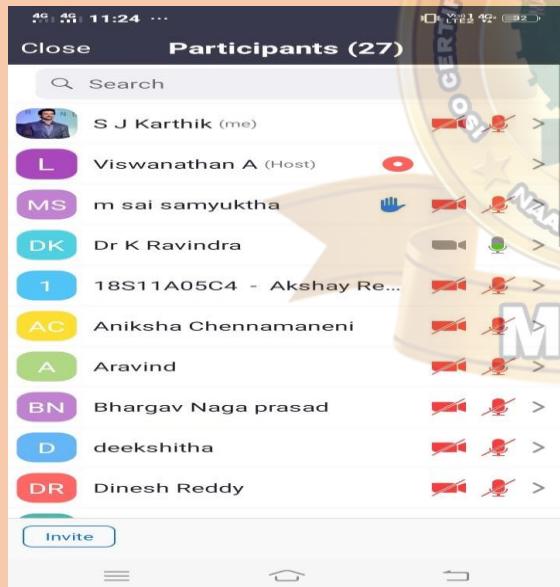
11:24 ···

Close Participants (27)

Search

S J Karthik (me)

L Viswanathan A (Host)

MS m sai samyuktha

DK Dr K Ravindra

1 18S11A05C4 - Akshay Re...

AC Aniksha Chennamaneni

A Aravind

BN Bhargav Naga prasad

D deekshitha

DR Dinesh Reddy

Invite